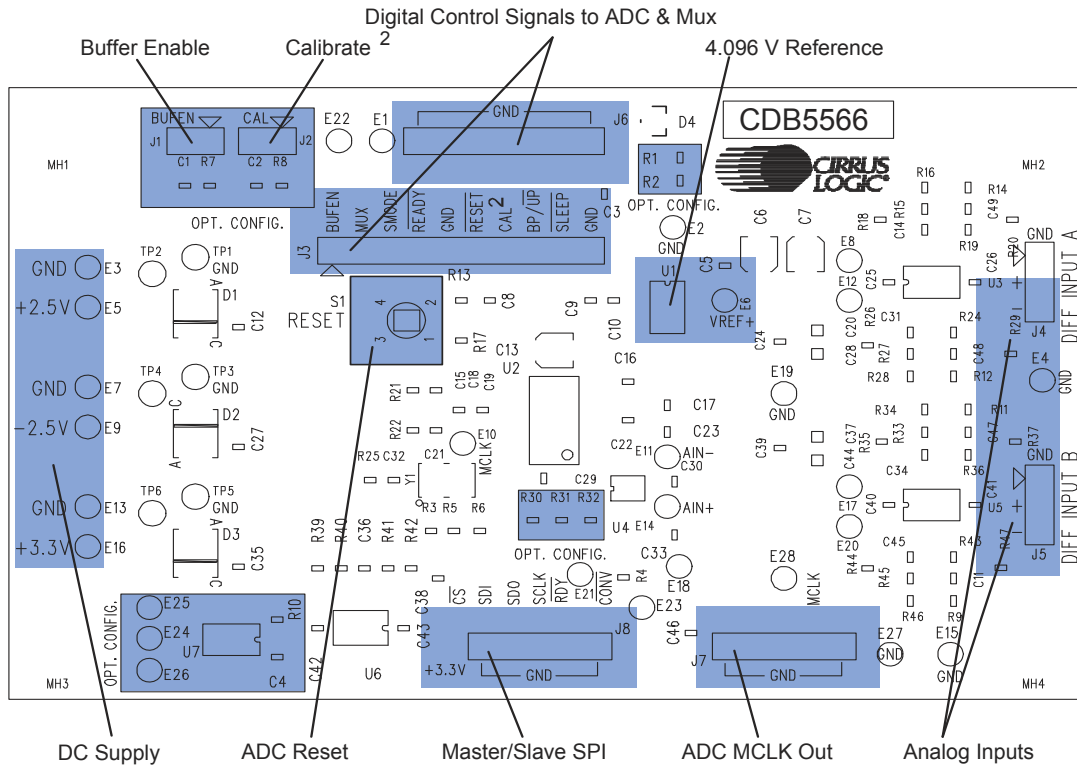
Digital Control Signals to ADC & Mux

Buffer Enable

Calibrate 2

4.096 V Reference

BUFEN J1 C1 R7
CAL J2 C2 R8
OPT. CONFIG.
E22 E1
GND J6
D4
CDB5566
CIRRUS LOGIC
R1 R2
OPT. CONFIG.
MH1
MH2
J3 BUFEN MUX SMODE READY GND RESET CAL 2 BP/UP SLEEP GND C3
GND E2
C6 C7
R16 R14 R18 C14 R15 C49 R19
GND E3
+2.5V E5
TP2 TP1 GND
A D1 C C12
S1 RESET
R13 C8
4 2 3 1
C9 C10
U1 C5 E6 VREF+
E8 E12 C25 C26 R20 U3 GND DIFF INPUT A + J4
R26 C20 C31 R24 R29
C24
R17 C13 U2 C16
GND E7
TP4 TP3 GND
C D2 A C27
-2.5V E9
R21 C15 C18 C19
R22
C21 E10 MCLK
R25 C32 Y1
R3 R5 R6
E19 GND
C17
E11 C23 AIN- C30
C22
C39
C28 R27 R28
C48 R12 E4 GND
R34 C37 R35 R33 R11 C47 R37
C44 C34 R36
GND E13
+3.3V E16
TP6 TP5 GND
A D3 C C35
R39 R40 C36 R41 R42
C29
R30 R31 R32 U4
E14 AIN+
OPT. CONFIG.
C33 E18
R4
C40 E17 C41 U5 GND DIFF INPUT B + J5
E20 C45 R43 R47
E28
R44 R45 R46 R9 C11
E25 E24 U7 E26 OPT. CONFIG. R10 C4
MH3
C42 U6
C43 C38 CS SDI SDO SCLK RDY E21 CONV
E23
J8 +3.3V GND
C46 MCLK
J7 GND
E27 GND
E15 GND
MH4

DC Supply

ADC Reset

Master/Slave SPI

ADC MCLK Out

Analog Inputs